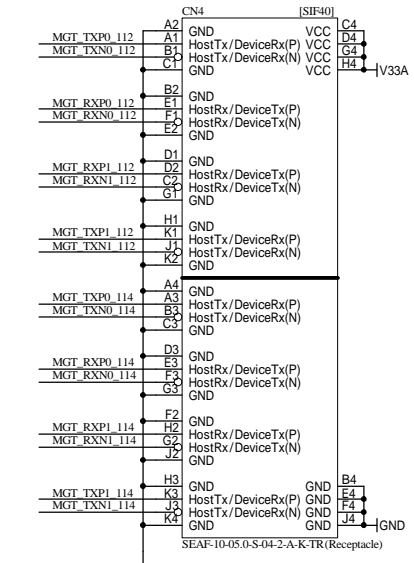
CN4
[SIF40]

A2 GND
A1 HostTx/DeviceRx(P)
B1 HostTx/DeviceRx(N)
C1 GND
MGT_TXP0_112
MGT_TXN0_112

C4 VCC
D4 VCC
G4 VCC
H4 VCC
V33A

B2 GND
E1 HostRx/DeviceTx(P)
F1 HostRx/DeviceTx(N)
E2 GND
MGT_RXP0_112
MGT_RXN0_112

D1 GND
D2 HostRx/DeviceTx(P)
C2 HostRx/DeviceTx(N)
G1 GND
MGT_RXP1_112
MGT_RXN1_112

H1 GND
K1 HostTx/DeviceRx(P)
J1 HostTx/DeviceRx(N)
K2 GND
MGT_TXP1_112
MGT_TXN1_112

A4 GND
A3 HostTx/DeviceRx(P)
B3 HostTx/DeviceRx(N)
C3 GND
MGT_TXP0_114
MGT_TXN0_114

D3 GND
E3 HostRx/DeviceTx(P)
F3 HostRx/DeviceTx(N)
G3 GND
MGT_RXP0_114
MGT_RXN0_114

F2 GND
H2 HostRx/DeviceTx(P)
G2 HostRx/DeviceTx(N)
J2 GND
MGT_RXP1_114
MGT_RXN1_114

H3 GND
K3 HostTx/DeviceRx(P)
J3 HostTx/DeviceRx(N)
K4 GND
MGT_TXP1_114
MGT_TXN1_114

B4 GND
E4 GND
F4 GND
J4 GND
GND

SEAF-10-05.0-S-04-2-A-K-TR(Receptacle)